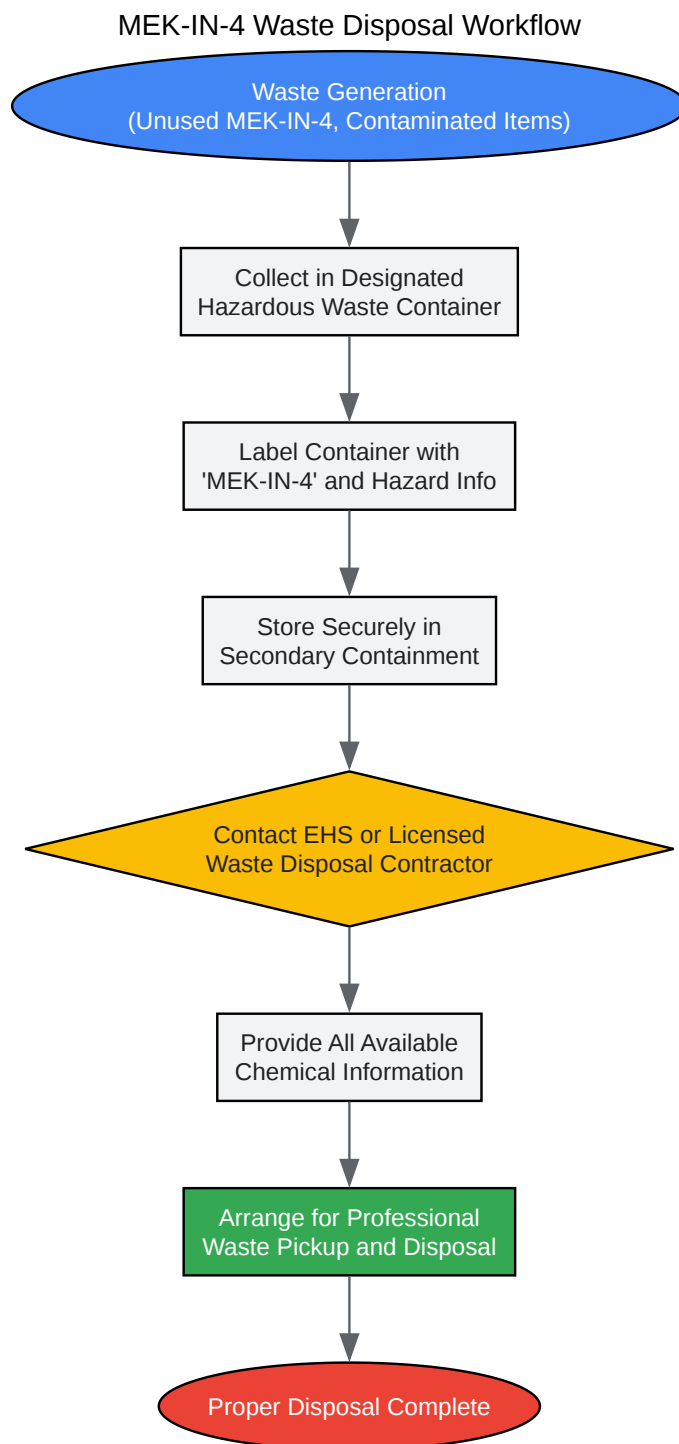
MEK-IN-4 Waste Disposal Workflow

Waste Generation
(Unused MEK-IN-4, Contaminated Items)

Collect in Designated Hazardous Waste Container

Label Container with 'MEK-IN-4' and Hazard Info

Store Securely in Secondary Containment

Contact EHS or Licensed Waste Disposal Contractor

Provide All Available Chemical Information

Arrange for Professional Waste Pickup and Disposal

Proper Disposal Complete